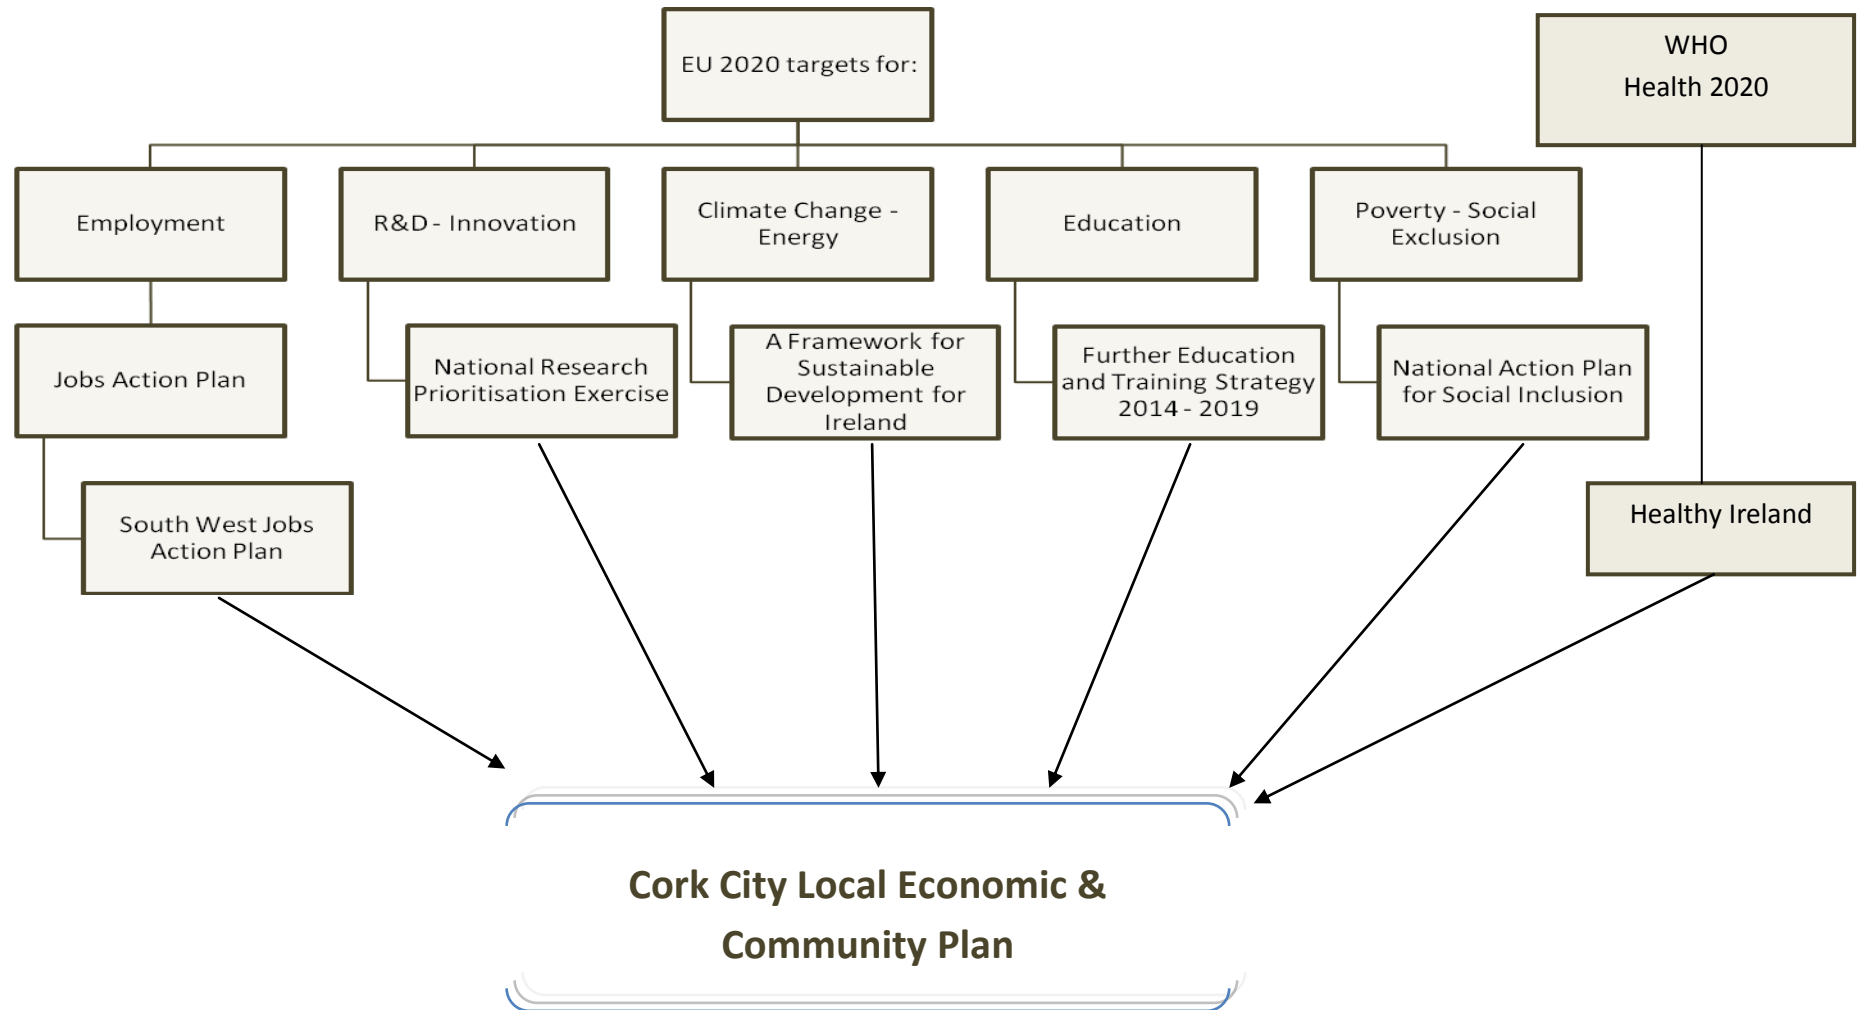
EU 2020 targets for:

WHO
Health 2020

Employment

R&D - Innovation

Climate Change - Energy

Education

Poverty - Social Exclusion

Jobs Action Plan

National Research Prioritisation Exercise

A Framework for Sustainable Development for Ireland

Further Education and Training Strategy 2014 - 2019

National Action Plan for Social Inclusion

South West Jobs Action Plan

Healthy Ireland

Cork City Local Economic & Community Plan